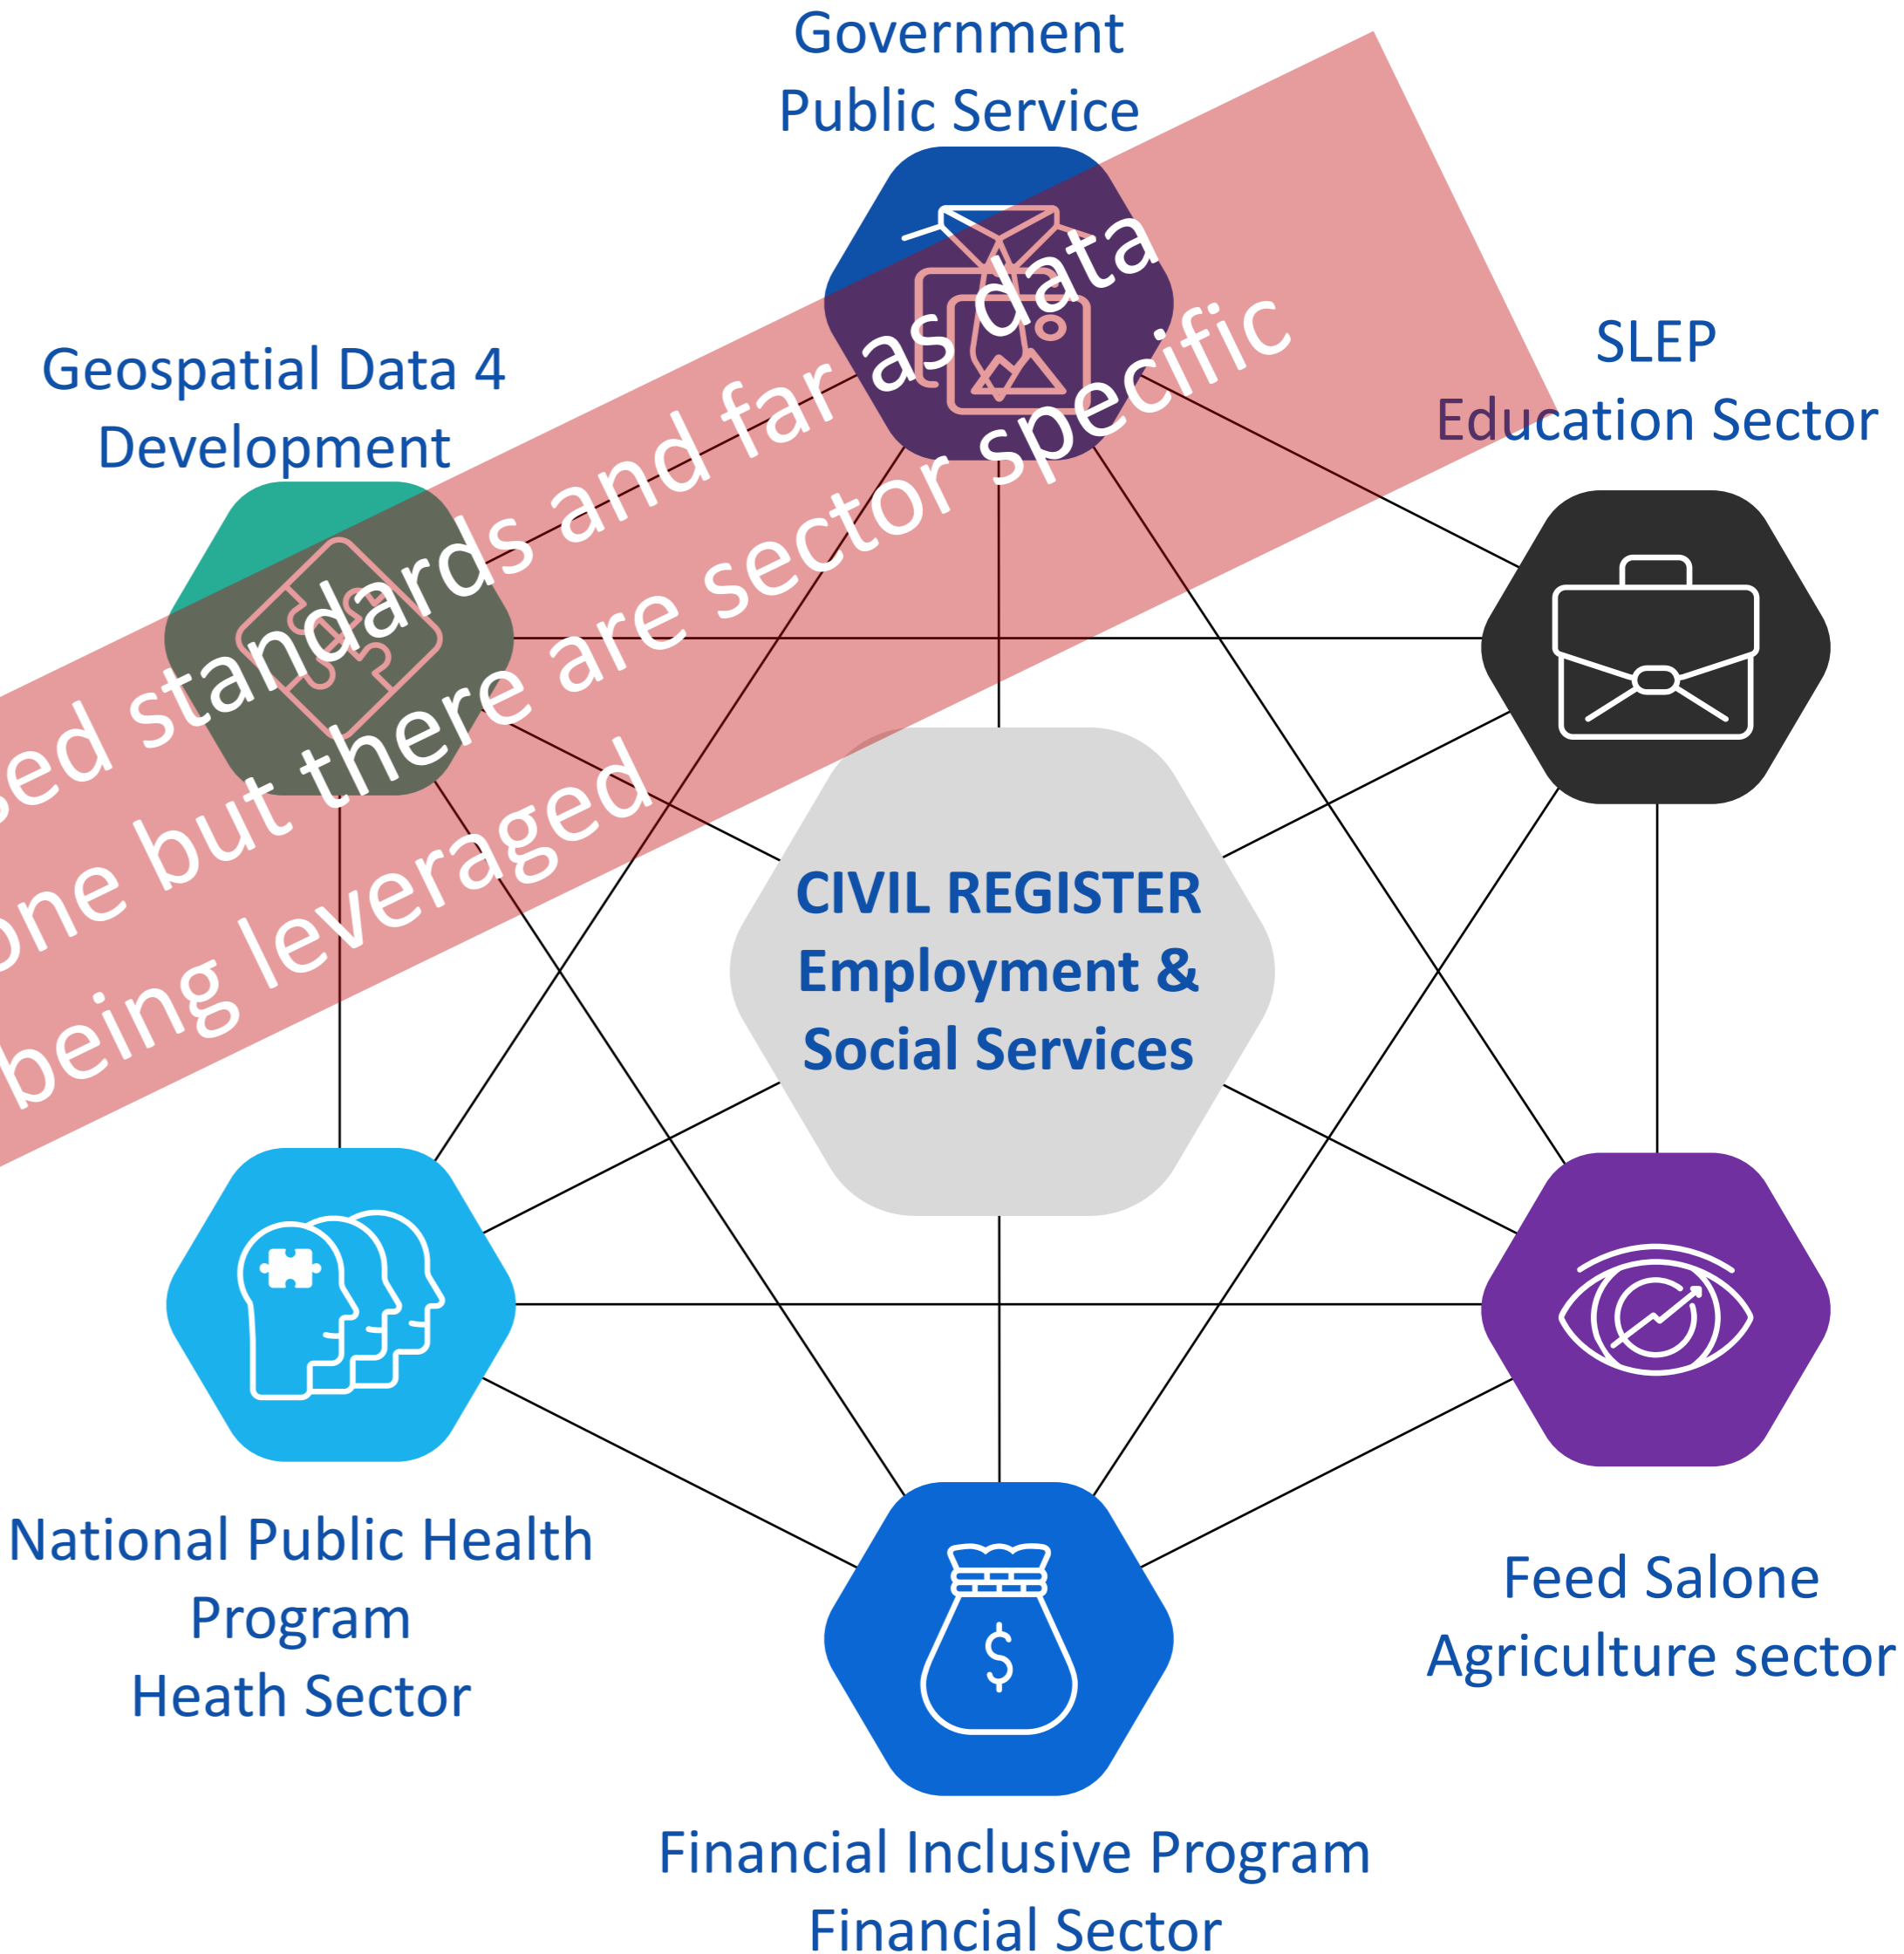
Government
Public Service

Geospatial Data 4
Development

SLEP
Education Sector

ed standards and far as data
one but there are sector specific
being leveraged

CIVIL REGISTER
Employment &
Social Services

National Public Health
Program
Heath Sector

Feed Salone
Agriculture sector

Financial Inclusive Program
Financial Sector